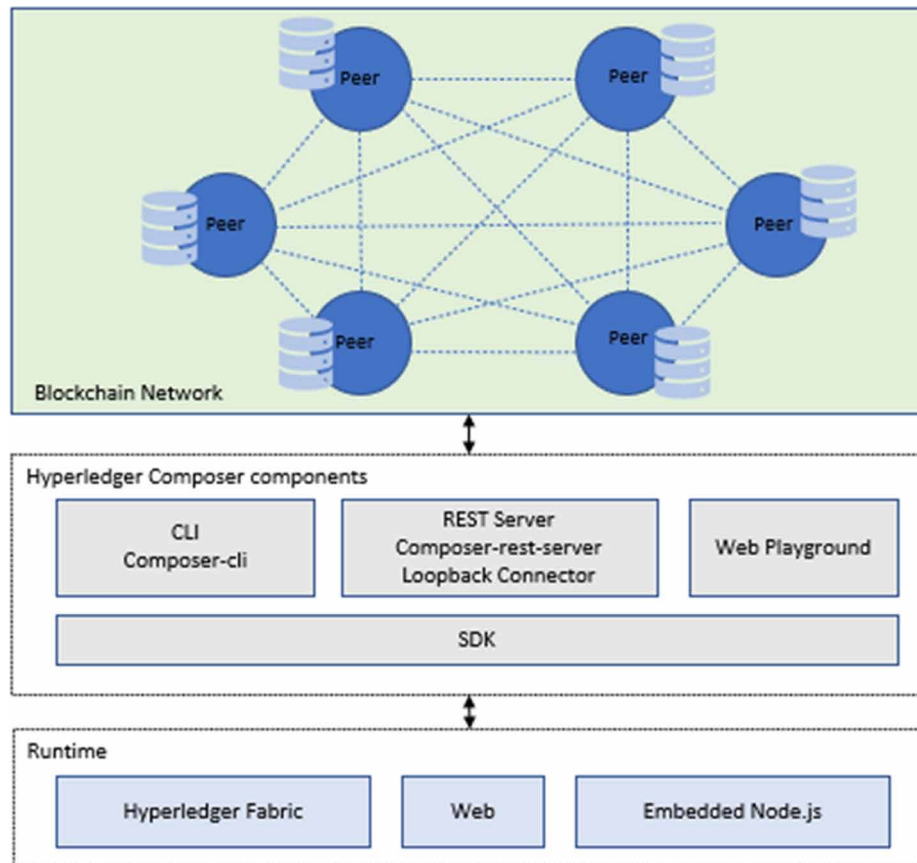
Peer

Peer

Peer

Peer

Peer

Peer

Blockchain Network

Hyperledger Composer components

CLI
Composer-cli

REST Server
Composer-rest-server
Loopback Connector

Web Playground

SDK

Runtime

Hyperledger Fabric

Web

Embedded Node.js